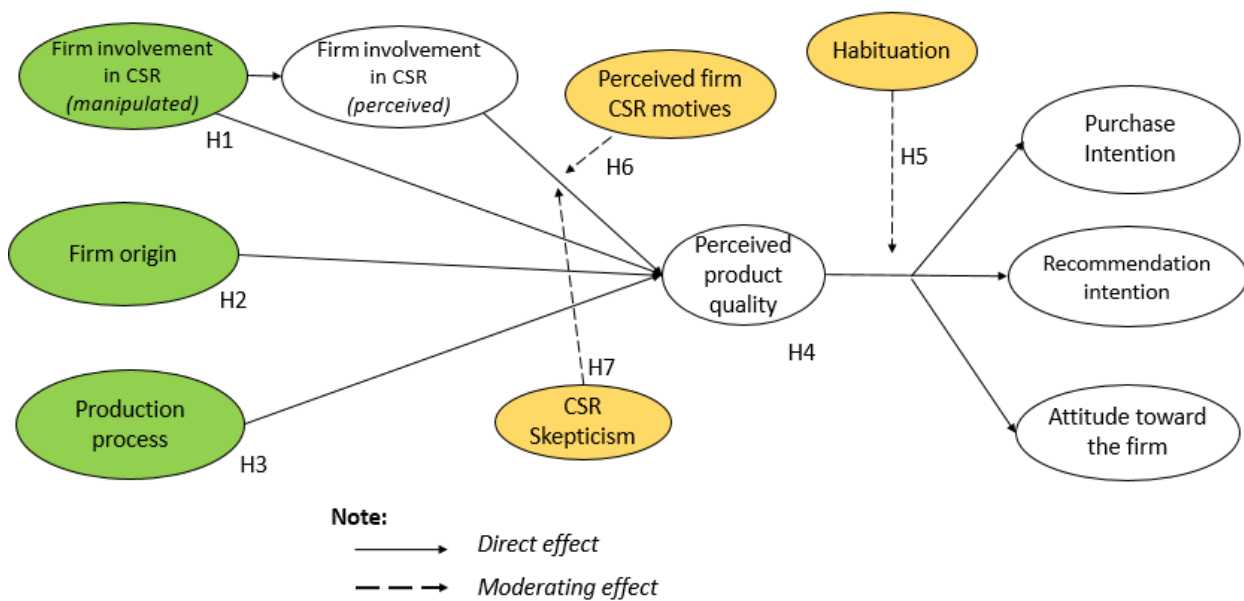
Firm involvement in CSR *(manipulated)*

Firm involvement in CSR *(perceived)*

Perceived firm CSR motives

Habituation

H1

H6

H5

Purchase Intention

Firm origin

Perceived product quality

Recommendation intention

H2

H4

H7

Production process

CSR Skepticism

Attitude toward the firm

H3

**Note:**

*Direct effect*

*Moderating effect*